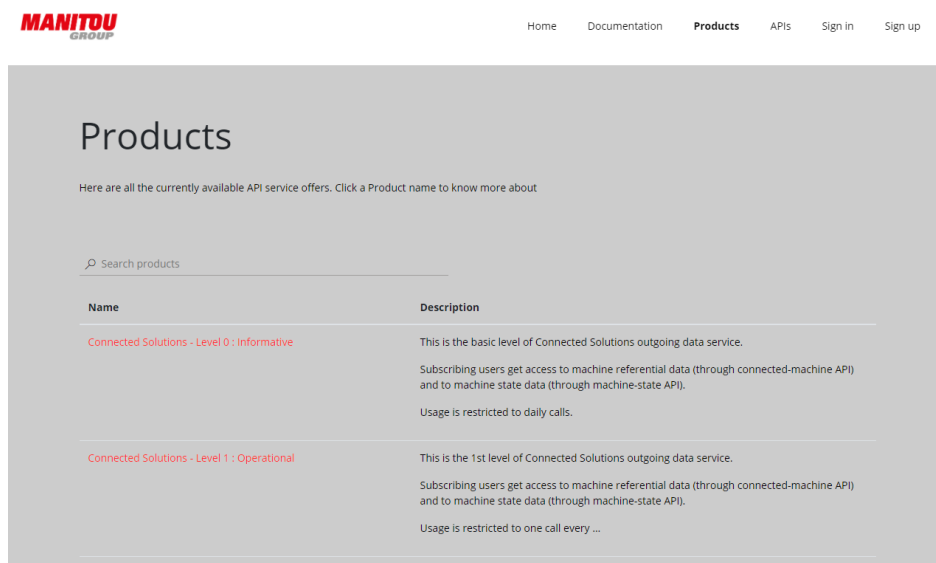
MANITOU GROUP

Home Documentation Products APIs Sign in Sign up

Products

Here are all the currently available API service offers. Click a Product name to know more about

Search products

| Name | Description |
|---|---|
| Connected Solutions - Level 0 : Informative | This is the basic level of Connected Solutions outgoing data service. Subscribing users get access to machine referential data (through connected-machine API) and to machine state data (through machine-state API). Usage is restricted to daily calls. |
| Connected Solutions - Level 1 : Operational | This is the 1st level of Connected Solutions outgoing data service. Subscribing users get access to machine referential data (through connected-machine API) and to machine state data (through machine-state API). Usage is restricted to one call every ... |